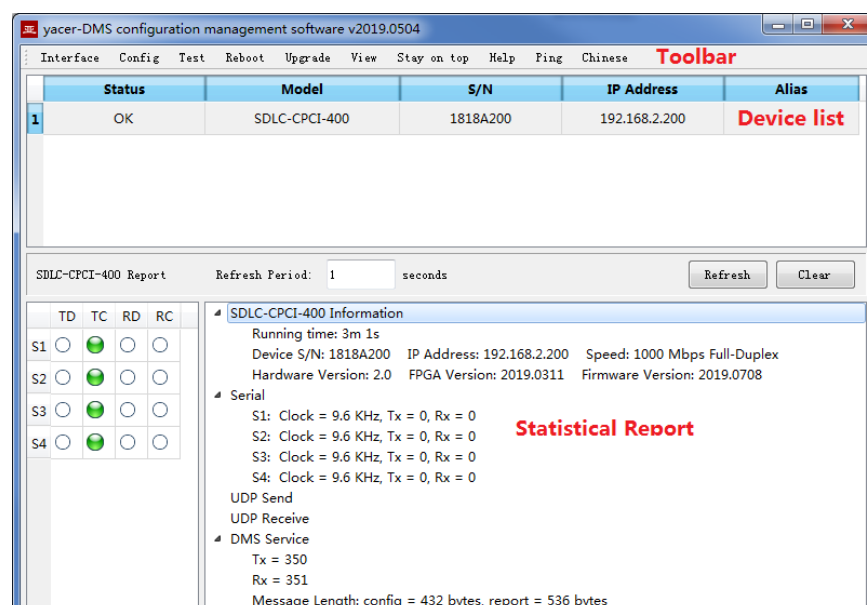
yacer-DMS configuration management software v2019.0504

Interface Config Test Reboot Upgrade View Stay on top Help Ping Chinese Toolbar

| | Status | Model | S/N | IP Address | Alias |
|---|---|---|---|---|---|
| 1 | OK | SDLC-CPCI-400 | 1818A200 | 192.168.2.200 | Device list |

SDLC-CPCI-400 Report Refresh Period: 1 seconds Refresh Clear

| | TD | TC | RD | RC |
|---|---|---|---|---|
| S1 | | | | |
| S2 | | | | |
| S3 | | | | |
| S4 | | | | |

SDLC-CPCI-400 Information
Running time: 3m 1s
Device S/N: 1818A200 IP Address: 192.168.2.200 Speed: 1000 Mbps Full-Duplex
Hardware Version: 2.0 FPGA Version: 2019.0311 Firmware Version: 2019.0708
Serial
S1: Clock = 9.6 KHz, Tx = 0, Rx = 0
S2: Clock = 9.6 KHz, Tx = 0, Rx = 0
S3: Clock = 9.6 KHz, Tx = 0, Rx = 0
S4: Clock = 9.6 KHz, Tx = 0, Rx = 0
Statistical Report
UDP Send
UDP Receive
DMS Service
Tx = 350
Rx = 351
Message Length: config = 432 bytes, report = 536 bytes